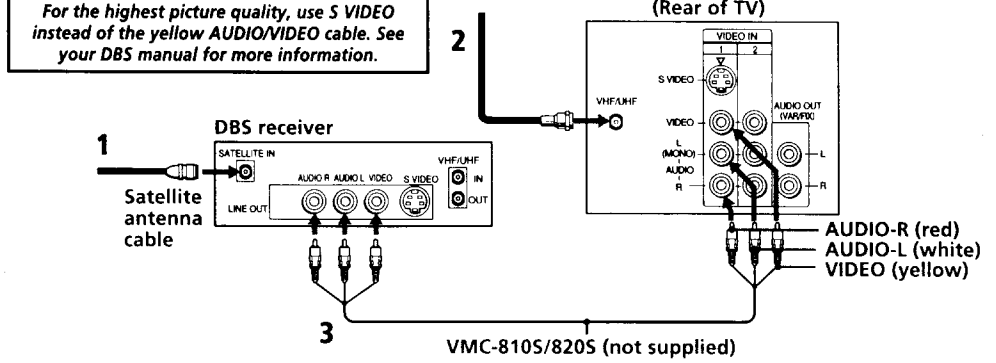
For the highest picture quality, use S VIDEO instead of the yellow AUDIO/VIDEO cable. See your DBS manual for more information.

2

(Rear of TV)

VIDEO IN
1 2
S VIDEO
VHF/UHF
VIDEO
L (MONO)
AUDIO
R
AUDIO OUT (VAR/FIX)
L
R

1

DBS receiver
SATELLITE IN
AUDIO R AUDIO L VIDEO S VIDEO
VHF/UHF
IN
OUT
LINE OUT

Satellite antenna cable

AUDIO-R (red)
AUDIO-L (white)
VIDEO (yellow)

3

VMC-810S/820S (not supplied)